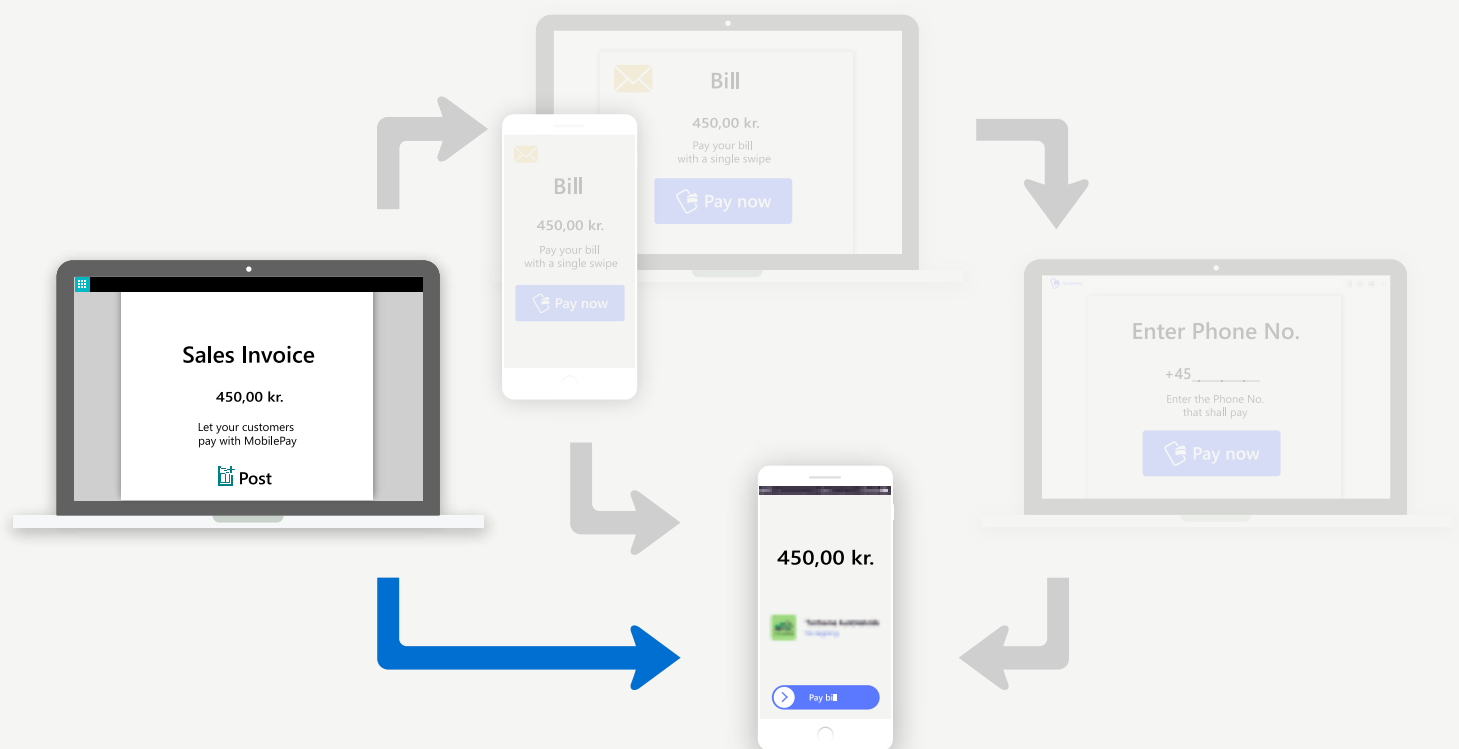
Bill

450,00 kr.

Pay your bill
with a single swipe

Pay now

Bill

450,00 kr.

Pay your bill
with a single swipe

Pay now

Sales Invoice

450,00 kr.

Let your customers
pay with MobilePay

Post

Enter Phone No.

+45

Enter the Phone No.
that shall pay

Pay now

450,00 kr.

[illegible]

Pay bill